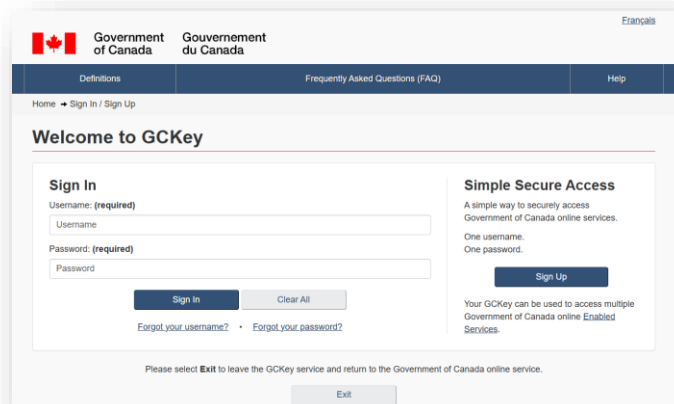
Français

Government of Canada Gouvernement du Canada

Definitions | Frequently Asked Questions (FAQ) | Help

Home → Sign In / Sign Up

Welcome to GCKey

Sign In

Username: (required)

Username

Password: (required)

Password

Sign In Clear All

Forgot your username? • Forgot your password?

Simple Secure Access

A simple way to securely access Government of Canada online services.

One username.
One password.

Sign Up

Your GCKey can be used to access multiple Government of Canada online Enabled Services.

Please select Exit to leave the GCKey service and return to the Government of Canada online service.

Exit